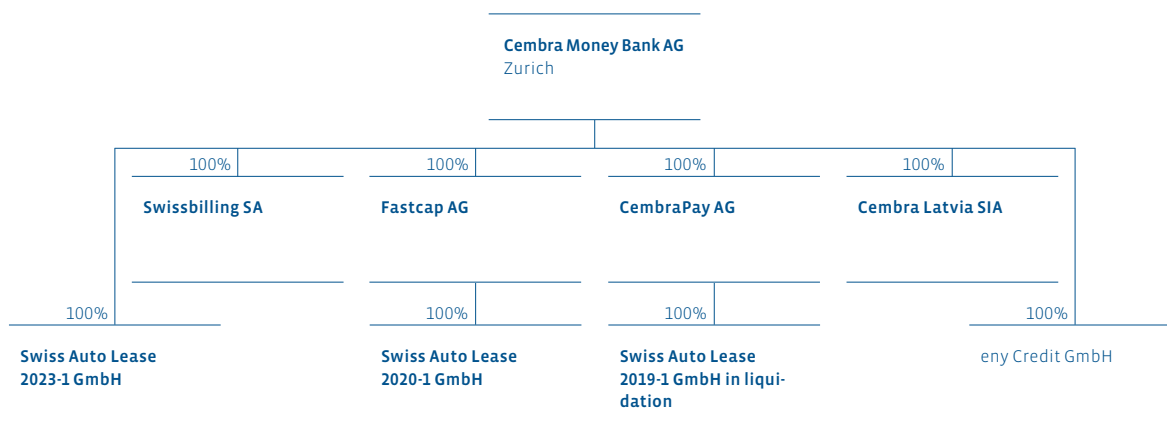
Cembra Money Bank AG
Zurich

100%

Swissbilling SA

100%

Fastcap AG

100%

CembraPay AG

100%

Cembra Latvia SIA

100%

Swiss Auto Lease 2023-1 GmbH

100%

Swiss Auto Lease 2020-1 GmbH

100%

Swiss Auto Lease 2019-1 GmbH in liquidation

100%

eny Credit GmbH